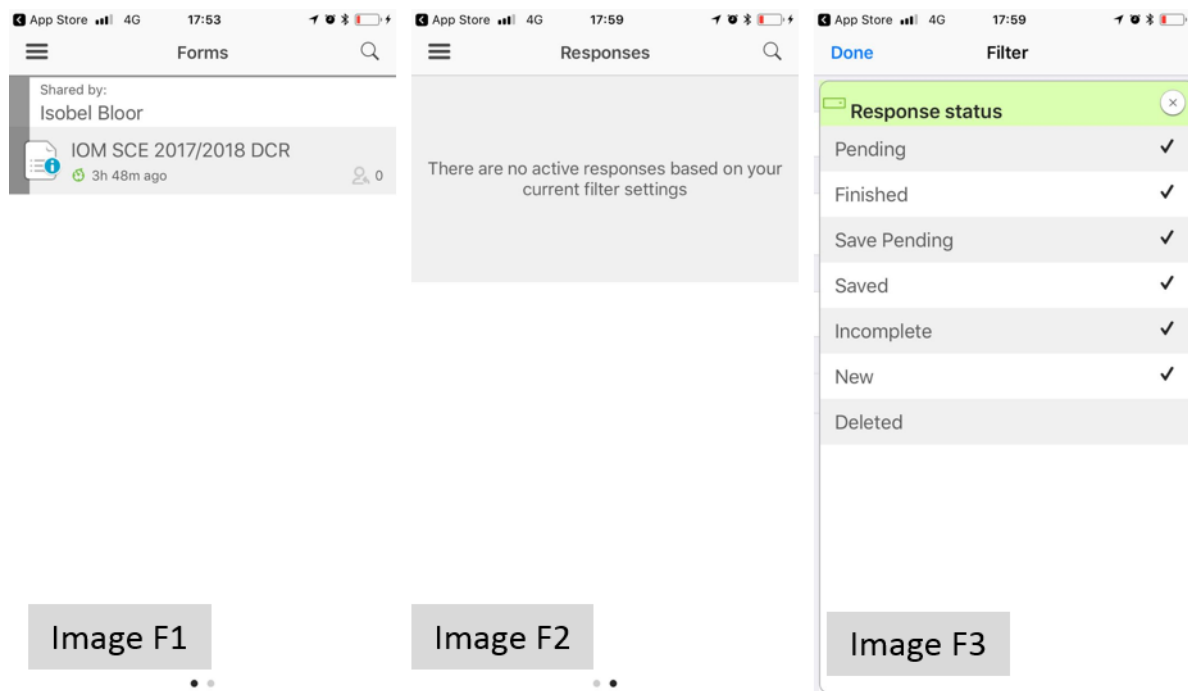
App Store 4G 17:53

Forms

Shared by:
Isobel Bloor

IOM SCE 2017/2018 DCR
3h 48m ago 0

Image F1

App Store 4G 17:59

Responses

There are no active responses based on your current filter settings

Image F2

App Store 4G 17:59

Done Filter

Response status

Pending ✓
Finished ✓
Save Pending ✓
Saved ✓
Incomplete ✓
New ✓
Deleted

Image F3